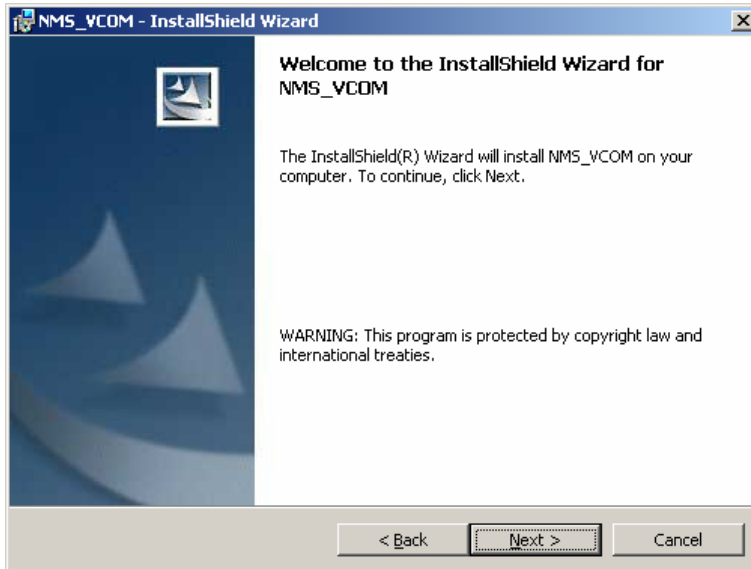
NMS_VCOM - InstallShield Wizard

Welcome to the InstallShield Wizard for NMS_VCOM

The InstallShield(R) Wizard will install NMS_VCOM on your computer. To continue, click Next.

WARNING: This program is protected by copyright law and international treaties.

< Back

Next >

Cancel